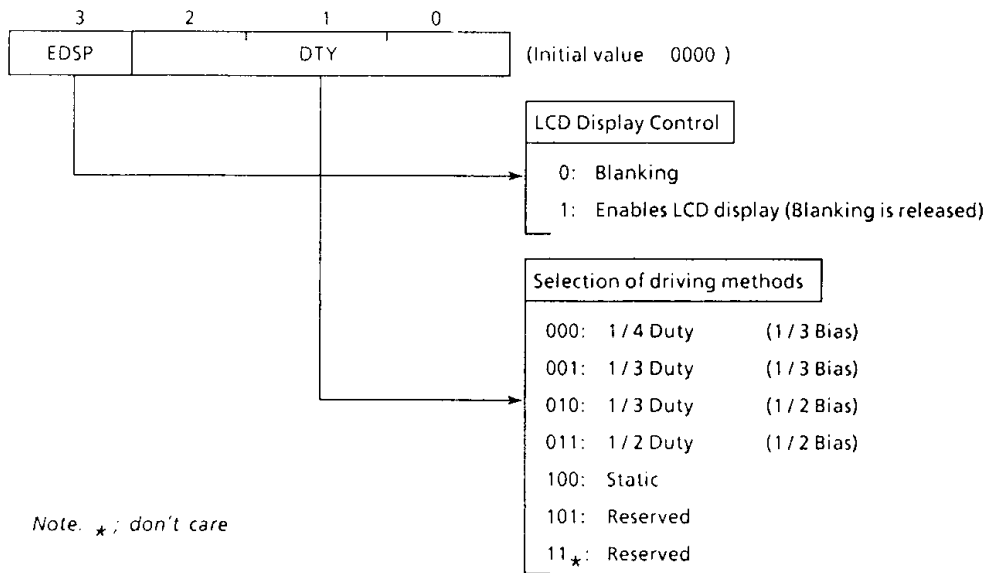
3 2 1 0

| EDSP | DTY |
|---|---|

(Initial value 0000 )

LCD Display Control

0: Blanking

1: Enables LCD display (Blanking is released)

Selection of driving methods

000: 1 / 4 Duty (1 / 3 Bias)

001: 1 / 3 Duty (1 / 3 Bias)

010: 1 / 3 Duty (1 / 2 Bias)

011: 1 / 2 Duty (1 / 2 Bias)

100: Static

101: Reserved

$11_{*}$: Reserved

Note. $_{*}$ ; don't care